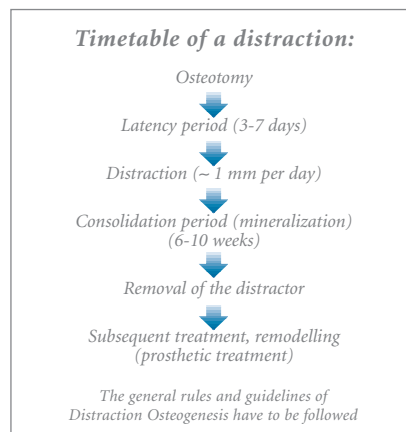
Timetable of a distraction:

Osteotomy

Latency period (3-7 days)

Distraction (~ 1 mm per day)

Consolidation period (mineralization) (6-10 weeks)

Removal of the distractor

Subsequent treatment, remodelling (prosthetic treatment)

The general rules and guidelines of Distraction Osteogenesis have to be followed